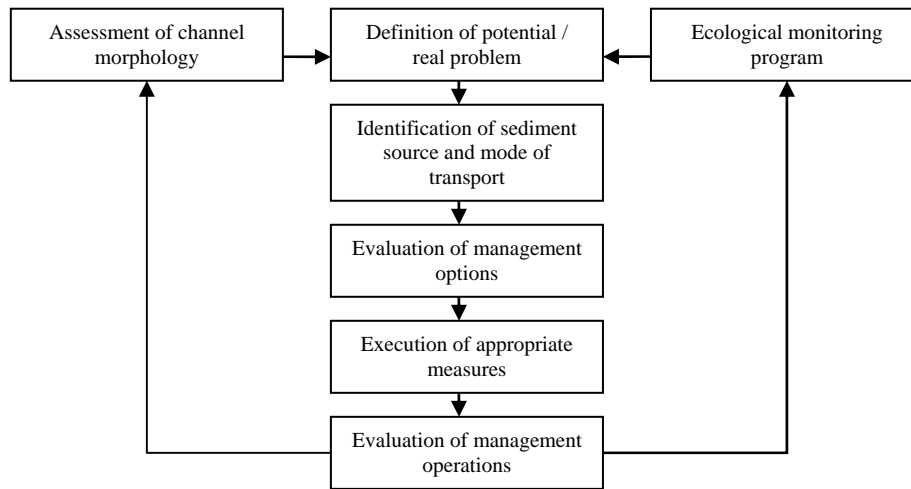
Assessment of channel morphology

Definition of potential / real problem

Ecological monitoring program

Identification of sediment source and mode of transport

Evaluation of management options

Execution of appropriate measures

Evaluation of management operations